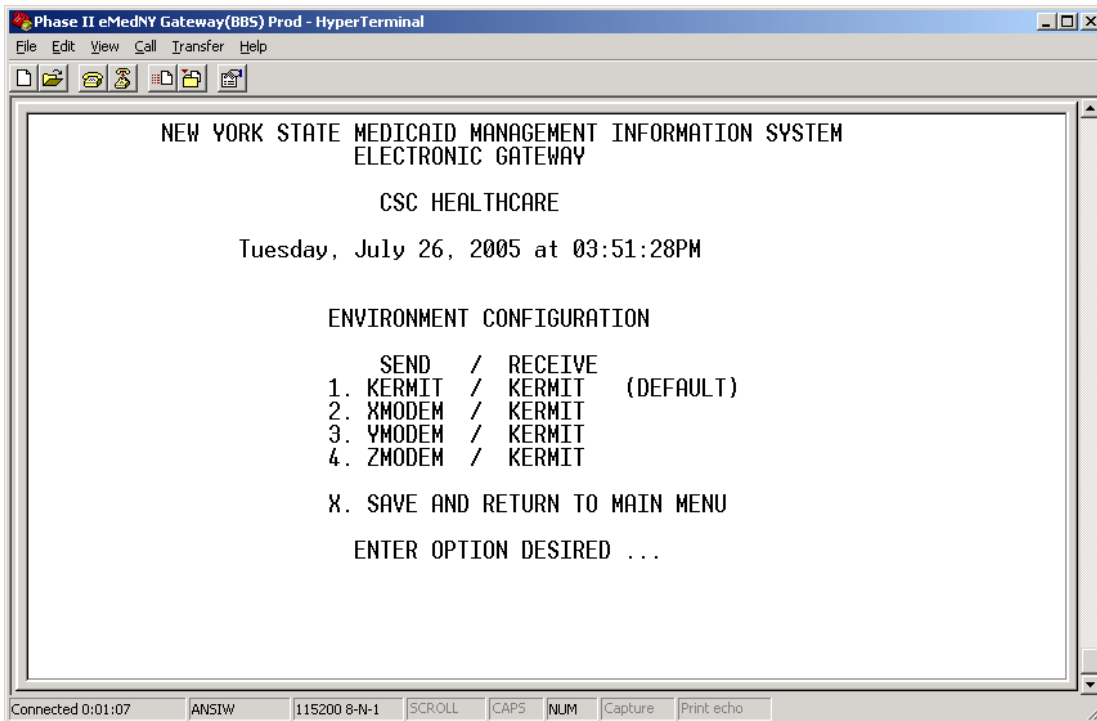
Phase II eMedNY Gateway(BBS) Prod - HyperTerminal

File Edit View Call Transfer Help

NEW YORK STATE MEDICAID MANAGEMENT INFORMATION SYSTEM
ELECTRONIC GATEWAY

CSC HEALTHCARE

Tuesday, July 26, 2005 at 03:51:28PM

ENVIRONMENT CONFIGURATION

SEND / RECEIVE
1. KERMIT / KERMIT (DEFAULT)
2. XMODEM / KERMIT
3. YMODEM / KERMIT
4. ZMODEM / KERMIT

X. SAVE AND RETURN TO MAIN MENU

ENTER OPTION DESIRED ...

Connected 0:01:07 | ANSIW | 115200 8-N-1 | SCROLL | CAPS | NUM | Capture | Print echo